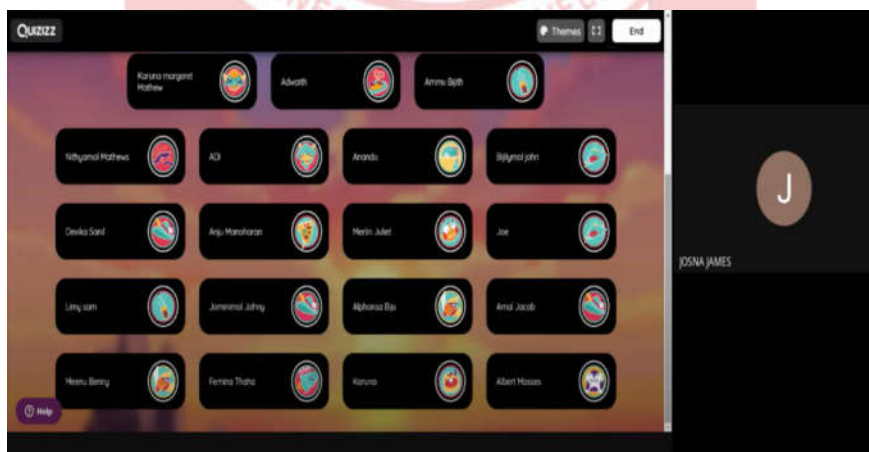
Quizizz

Themes

End

Karuna margaret Mathew

Advaith

Ammu Bijith

Nithyamol Mathews

ADI

Anandu

Bijilymol john

Devika Sanil

Anju Manoharan

Merlin Juliet

Joe

Limy sam

Jominmol Johny

Alphonsa Biju

Amal Jacob

Meenu Benny

Femina Thaha

Karuna

Albert Moses

Help

J

JOSNA JAMES